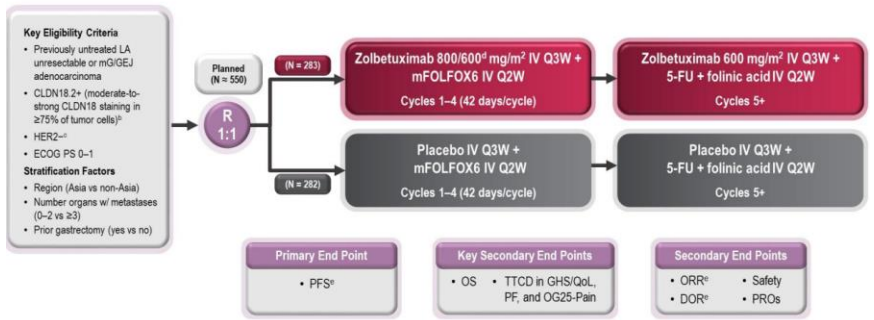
Key Eligibility Criteria
- Previously untreated LA unresectable or mG/GEJ adenocarcinoma
- CLDN18.2+ (moderate-to-strong CLDN18 staining in ≥75% of tumor cells)$^b$
- HER2–$^c$
- ECOG PS 0–1

Stratification Factors
- Region (Asia vs non-Asia)
- Number organs w/ metastases (0–2 vs ≥3)
- Prior gastrectomy (yes vs no)

Planned (N ≈ 550)

R 1:1

(N = 283)

Zolbetuximab 800/600$^d$ mg/m$^2$ IV Q3W + mFOLFOX6 IV Q2W
Cycles 1–4 (42 days/cycle)

Zolbetuximab 600 mg/m$^2$ IV Q3W + 5-FU + folinic acid IV Q2W
Cycles 5+

(N = 282)

Placebo IV Q3W + mFOLFOX6 IV Q2W
Cycles 1–4 (42 days/cycle)

Placebo IV Q3W + 5-FU + folinic acid IV Q2W
Cycles 5+

Primary End Point
- PFS$^e$

Key Secondary End Points
- OS
- TTCD in GHS/QoL, PF, and OG25-Pain

Secondary End Points
- ORR$^e$
- DOR$^e$
- Safety
- PROs